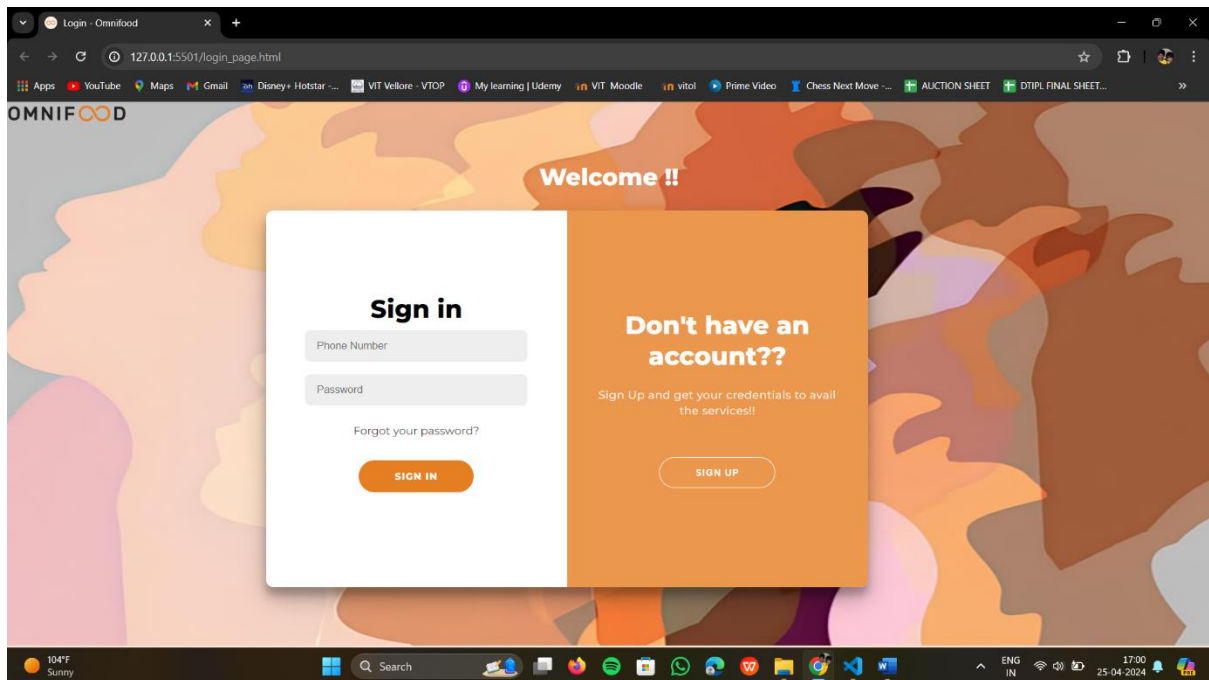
Login - Omnifood

127.0.0.1:5501/login_page.html

Apps YouTube Maps Gmail Disney+ Hotstar -... VIT Vellore - VTOP My learning | Udemy VIT Moodle vitol Prime Video Chess Next Move -... AUCTION SHEET DTIPL FINAL SHEET...

OMNIFOOD

Welcome !!

Sign in

Phone Number

Password

Forgot your password?

SIGN IN

Don't have an account??

Sign Up and get your credentials to avail the services!!

SIGN UP

104°F
Sunny

Search

ENG
IN

17:00
25-04-2024